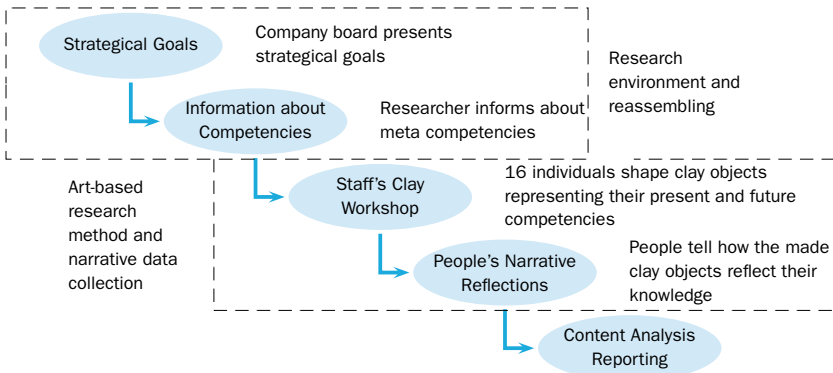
Strategical Goals

Company board presents strategical goals

Research environment and reassembling

Information about Competencies

Researcher informs about meta competencies

Art-based research method and narrative data collection

Staff's Clay Workshop

16 individuals shape clay objects representing their present and future competencies

People's Narrative Reflections

People tell how the made clay objects reflect their knowledge

Content Analysis Reporting